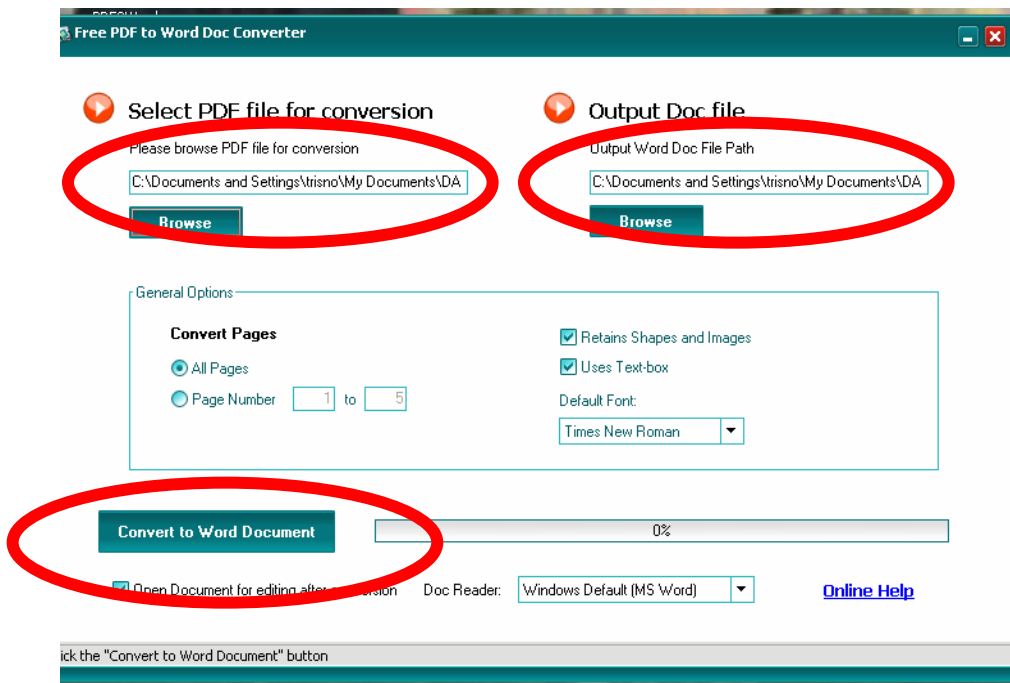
Free PDF to Word Doc Converter

Select PDF file for conversion

Please browse PDF file for conversion

C:\Documents and Settings\trisno\My Documents\DA

Browse

Output Doc file

Output Word Doc File Path

C:\Documents and Settings\trisno\My Documents\DA

Browse

General Options

Convert Pages

All Pages

Page Number 1 to 5

Retains Shapes and Images

Uses Text-box

Default Font:

Times New Roman

Convert to Word Document

0%

Open Document for editing after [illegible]rsion Doc Reader: Windows Default (MS Word)

Online Help

ick the "Convert to Word Document" button